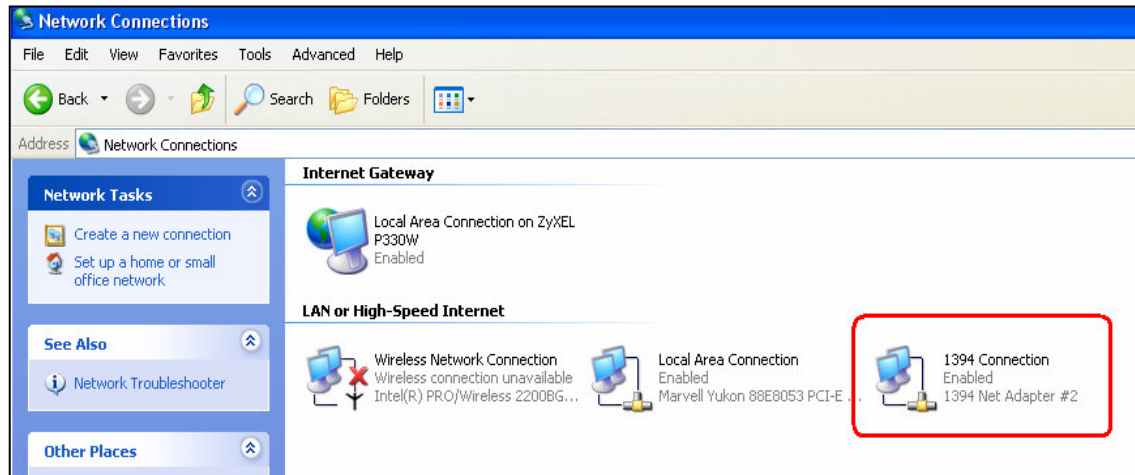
Network Connections

File Edit View Favorites Tools Advanced Help

Back Search Folders

Address Network Connections

Network Tasks

Create a new connection

Set up a home or small office network

See Also

Network Troubleshooter

Other Places

Internet Gateway

Local Area Connection on ZyXEL P330W
Enabled

LAN or High-Speed Internet

Wireless Network Connection
Wireless connection unavailable
Intel(R) PRO/Wireless 2200BG...

Local Area Connection
Enabled
Marvell Yukon 88E8053 PCI-E ...

1394 Connection
Enabled
1394 Net Adapter #2